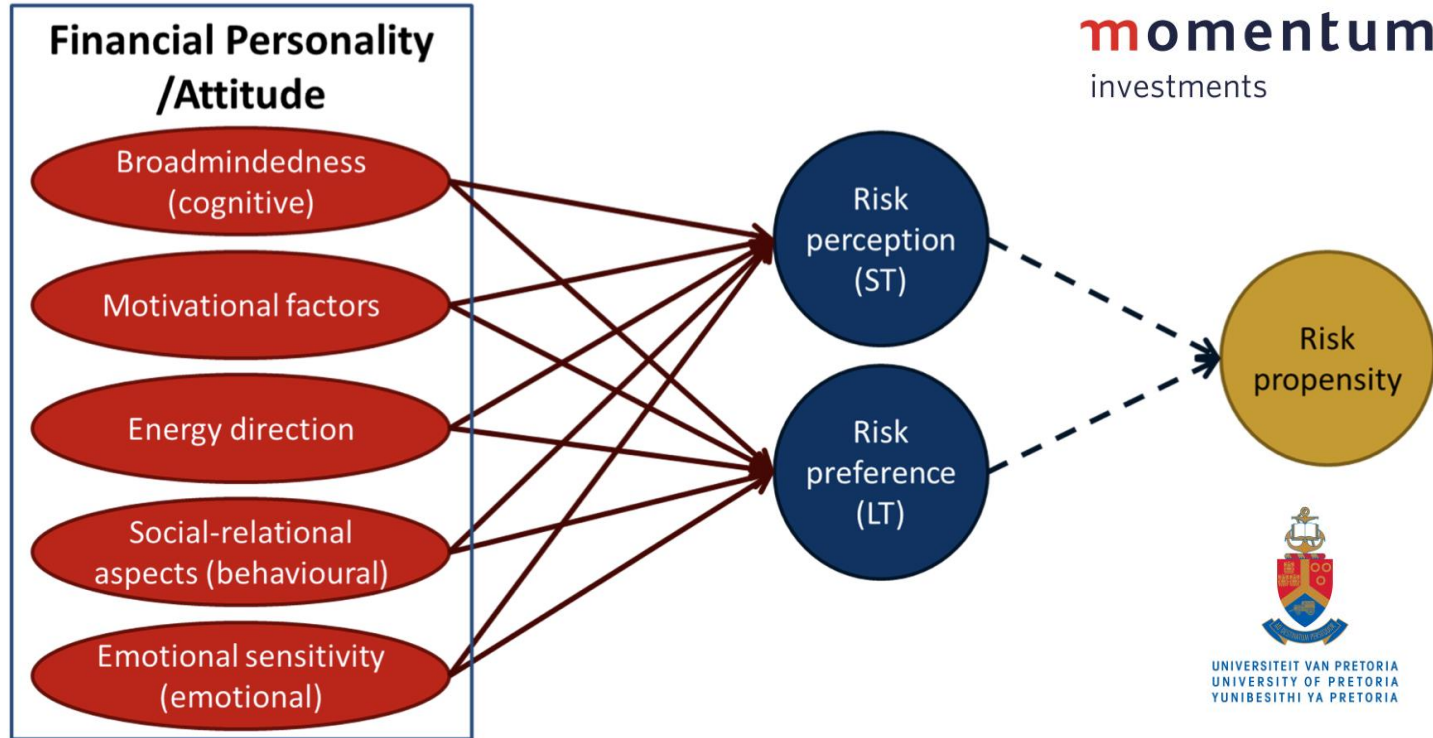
Financial Personality /Attitude

Broadmindedness (cognitive)

Motivational factors

Energy direction

Social-relational aspects (behavioural)

Emotional sensitivity (emotional)

Risk perception (ST)

Risk preference (LT)

Risk propensity

momentum investments

UNIVERSITEIT VAN PRETORIA
UNIVERSITY OF PRETORIA
YUNIBESITHI YA PRETORIA